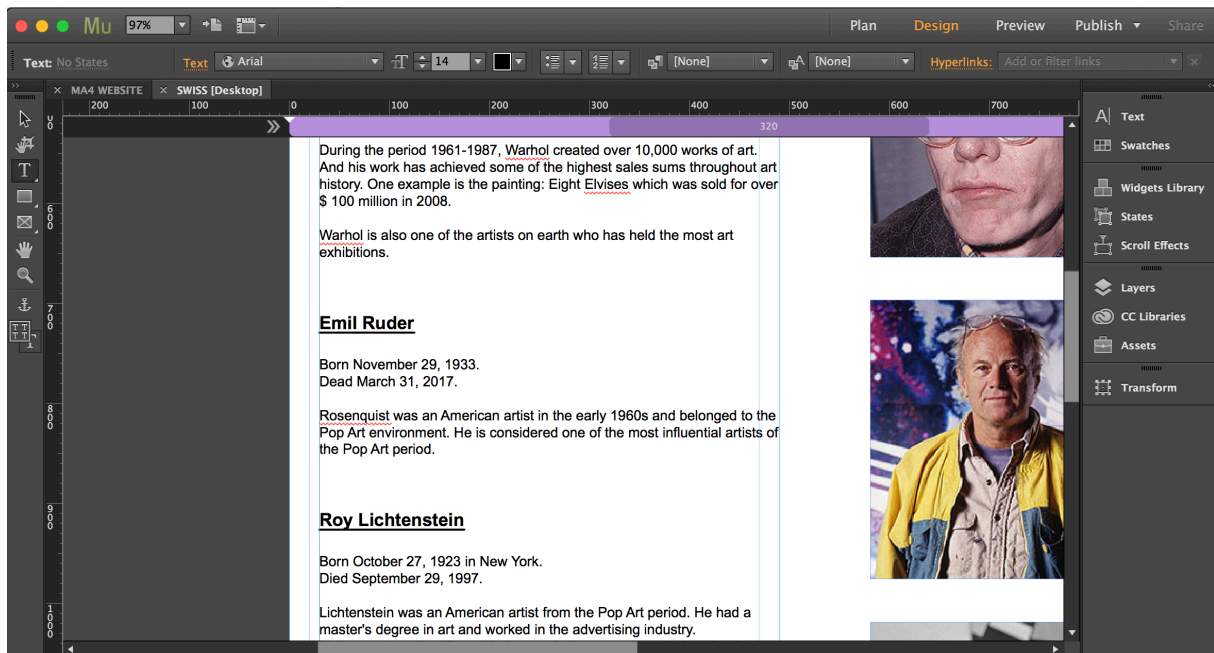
Mu 97%

Plan Design Preview Publish Share

Text: No States Text Arial 14 [None] [None] Hyperlinks: Add or filter links

MA4 WEBSITE SWISS [Desktop]

200 100 0 100 200 300 400 500 600 700

320

During the period 1961-1987, Warhol created over 10,000 works of art. And his work has achieved some of the highest sales sums throughout art history. One example is the painting: Eight Elvises which was sold for over $ 100 million in 2008.

Warhol is also one of the artists on earth who has held the most art exhibitions.

Emil Ruder

Born November 29, 1933.
Dead March 31, 2017.

Rosenquist was an American artist in the early 1960s and belonged to the Pop Art environment. He is considered one of the most influential artists of the Pop Art period.

Roy Lichtenstein

Born October 27, 1923 in New York.
Died September 29, 1997.

Lichtenstein was an American artist from the Pop Art period. He had a master's degree in art and worked in the advertising industry.

600 700 800 900 1000

Text
Swatches
Widgets Library
States
Scroll Effects
Layers
CC Libraries
Assets
Transform